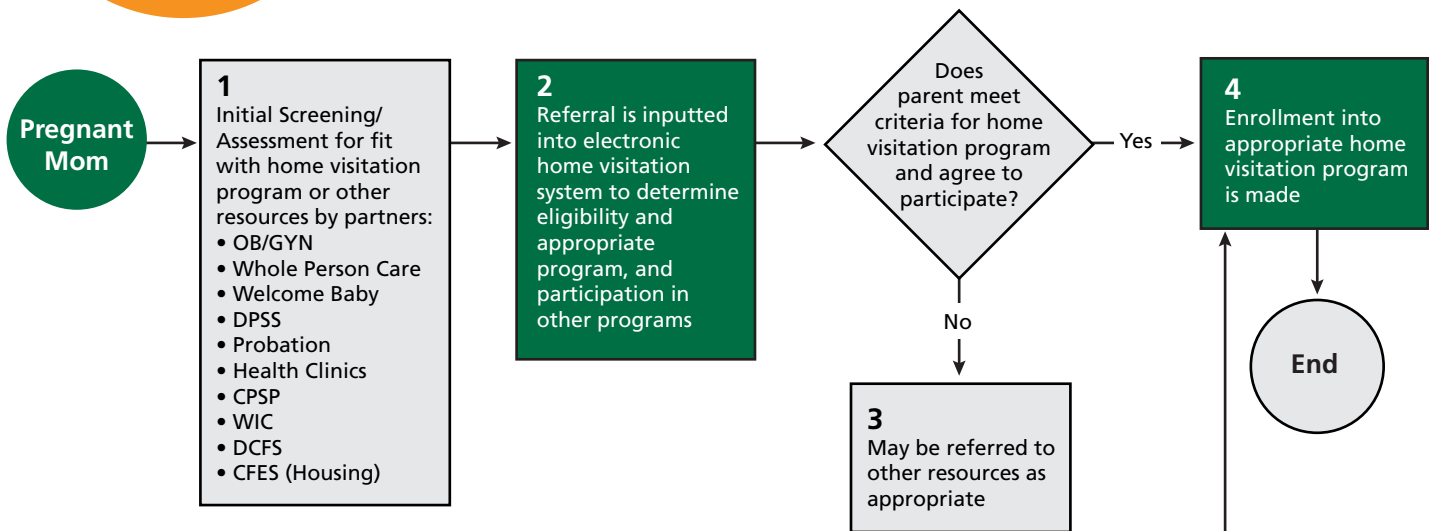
Pregnant Mom

1
Initial Screening/ Assessment for fit with home visitation program or other resources by partners:
• OB/GYN
• Whole Person Care
• Welcome Baby
• DPSS
• Probation
• Health Clinics
• CPSP
• WIC
• DCFS
• CFES (Housing)

2
Referral is inputted into electronic home visitation system to determine eligibility and appropriate program, and participation in other programs

Does parent meet criteria for home visitation program and agree to participate?

Yes

No

3
May be referred to other resources as appropriate

4
Enrollment into appropriate home visitation program is made

End